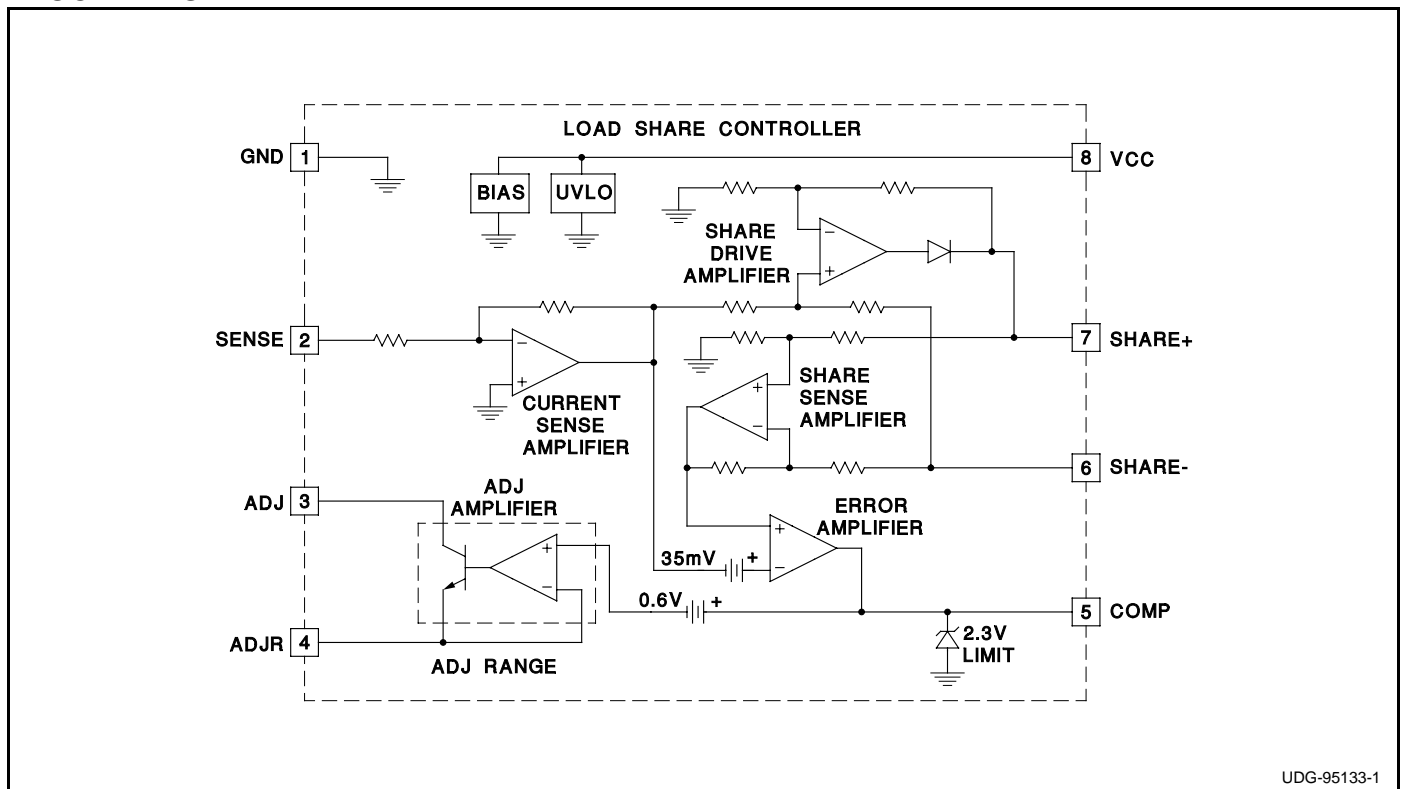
LOAD SHARE CONTROLLER

GND 1

8 VCC

BIAS

UVLO

SHARE DRIVE AMPLIFIER

SENSE 2

7 SHARE+

CURRENT SENSE AMPLIFIER

SHARE SENSE AMPLIFIER

6 SHARE-

ADJ 3

ADJ AMPLIFIER

ERROR AMPLIFIER

35mV

0.6V

5 COMP

2.3V LIMIT

ADJR 4

ADJ RANGE

UDG-95133-1